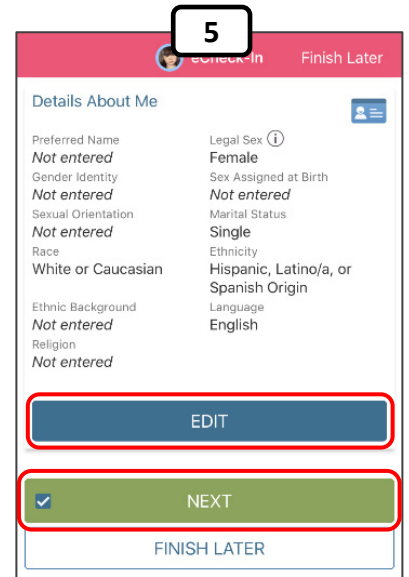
5

eCheck-In Finish Later

Details About Me

Preferred Name
Not entered

Legal Sex ⓘ
Female

Gender Identity
Not entered

Sex Assigned at Birth
Not entered

Sexual Orientation
Not entered

Marital Status
Single

Race
White or Caucasian

Ethnicity
Hispanic, Latino/a, or Spanish Origin

Ethnic Background
Not entered

Language
English

Religion
Not entered

EDIT

NEXT

FINISH LATER